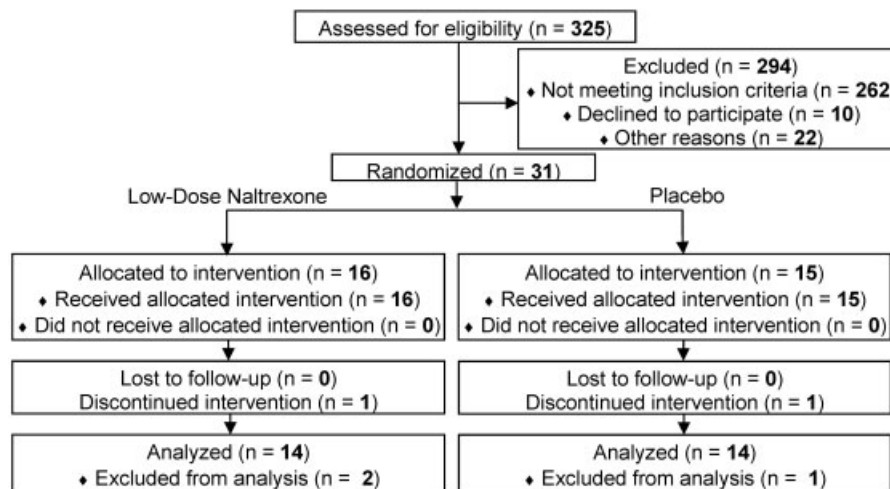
Assessed for eligibility (n = **325**)

Excluded (n = **294**)
♦ Not meeting inclusion criteria (n = **262**
♦ Declined to participate (n = **10**)
♦ Other reasons (n = **22**)

Randomized (n = **31**)

Low-Dose Naltrexone

Placebo

Allocated to intervention (n = **16**)
♦ Received allocated intervention (n = **16**)
♦ Did not receive allocated intervention (n = **0**)

Allocated to intervention (n = **15**)
♦ Received allocated intervention (n = **15**)
♦ Did not receive allocated intervention (n = **0**)

Lost to follow-up (n = **0**)
Discontinued intervention (n = **1**)

Lost to follow-up (n = **0**)
Discontinued intervention (n = **1**)

Analyzed (n = **14**)
♦ Excluded from analysis (n = **2**)

Analyzed (n = **14**)
♦ Excluded from analysis (n = **1**)